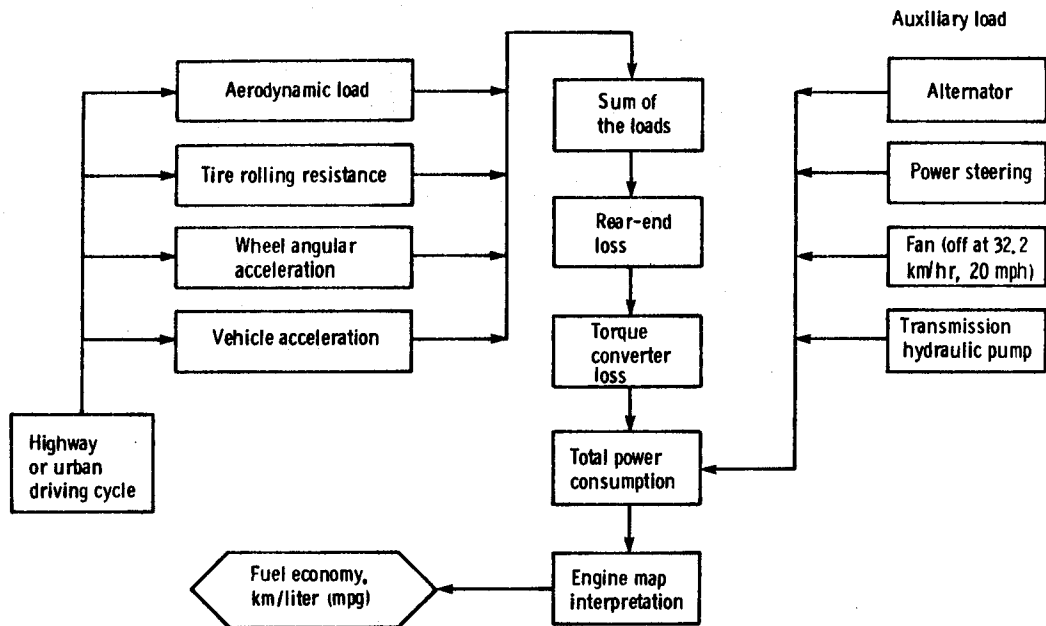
Auxiliary load

Aerodynamic load

Tire rolling resistance

Wheel angular acceleration

Vehicle acceleration

Highway or urban driving cycle

Sum of the loads

Rear-end loss

Torque converter loss

Total power consumption

Engine map interpretation

Fuel economy, km/liter (mpg)

Alternator

Power steering

Fan (off at 32.2 km/hr, 20 mph)

Transmission hydraulic pump